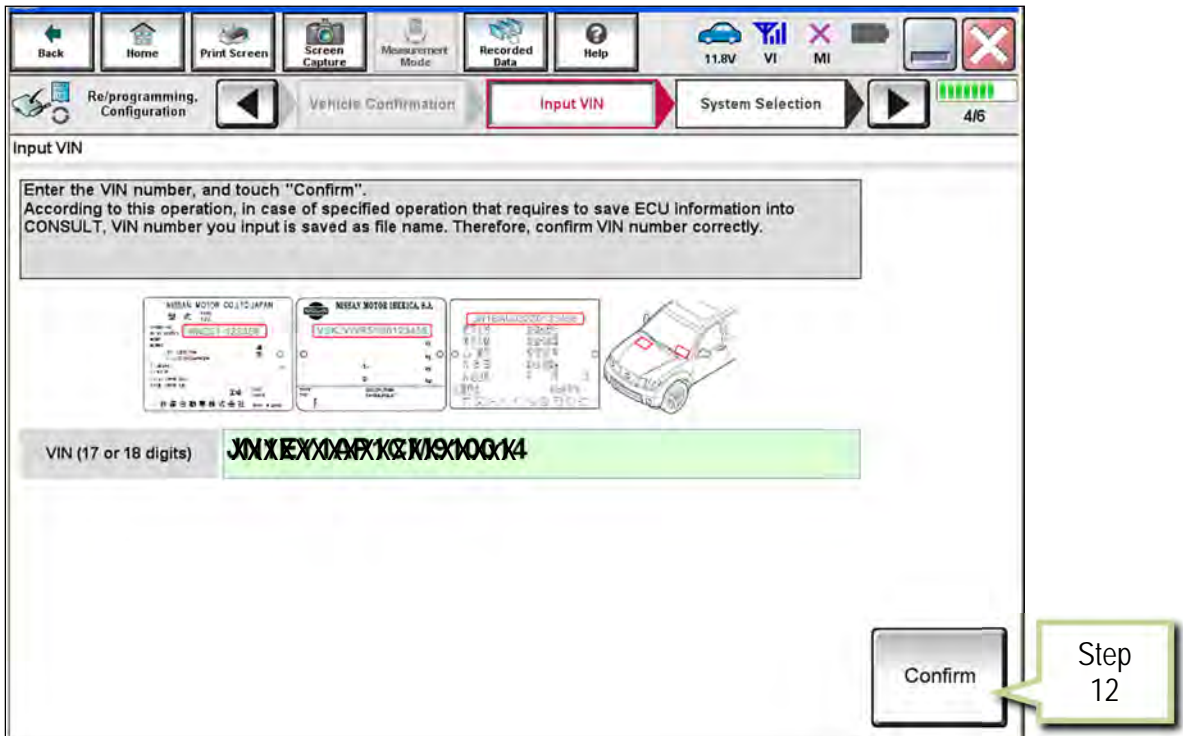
Back Home Print Screen Screen Capture Measurement Mode Recorded Data Help 11.8V VI MI

Re/programming, Configuration Vehicle Confirmation Input VIN System Selection 4/6

Input VIN

Enter the VIN number, and touch "Confirm".
According to this operation, in case of specified operation that requires to save ECU information into CONSULT, VIN number you input is saved as file name. Therefore, confirm VIN number correctly.

NISSAN MOTOR CO.,LTD JAPAN

NISSAN MOTOR IBERICA, S.A.

VIN (17 or 18 digits) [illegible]

Confirm

Step 12